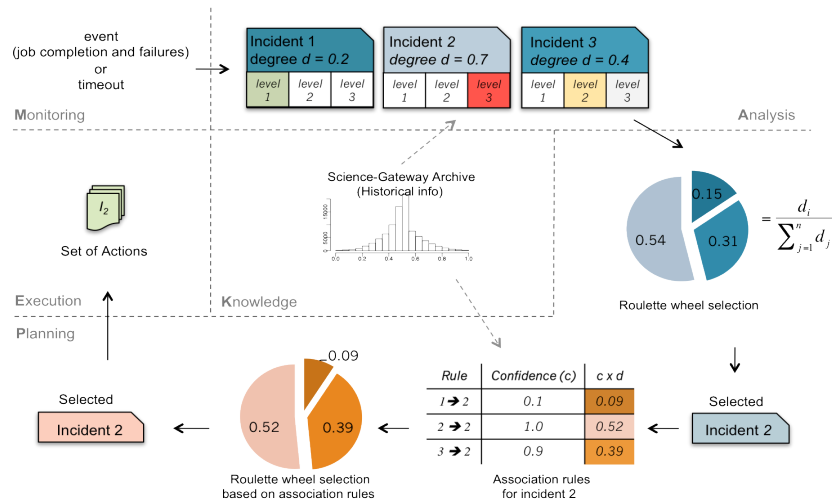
event
(job completion and failures)
or
timeout

Incident 1
degree $d = 0.2$

| level 1 | level 2 | level 3 |
|---|---|---|

Incident 2
degree $d = 0.7$

| level 1 | level 2 | level 3 |
|---|---|---|

Incident 3
degree $d = 0.4$

| level 1 | level 2 | level 3 |
|---|---|---|

Monitoring

Analysis

$I_2$

Set of Actions

Science-Gateway Archive
(Historical info)

15000
5000
0
0.0 0.2 0.4 0.6 0.8 1.0

0.15
0.54
0.31

$= \frac{d_i}{\sum_{j=1}^{n} d_j}$

Roulette wheel selection

Execution

Knowledge

Planning

0.09
0.52
0.39

| Rule | Confidence (c) | c x d |
|---|---|---|
| 1 → 2 | 0.1 | 0.09 |
| 2 → 2 | 1.0 | 0.52 |
| 3 → 2 | 0.9 | 0.39 |

Selected
Incident 2

Selected
Incident 2

Roulette wheel selection
based on association rules

Association rules
for incident 2